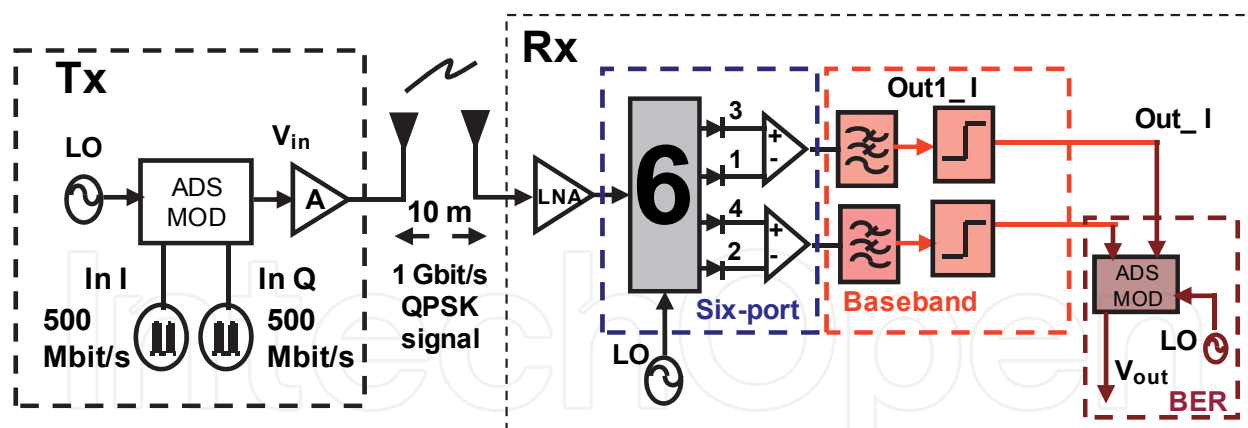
Tx

LO

ADS MOD

$V_{in}$

A

In I

In Q

500 Mbit/s

500 Mbit/s

10 m

1 Gbit/s QPSK signal

Rx

LNA

6

3

1

4

2

+

-

+

-

Six-port

LO

Out1_ I

Baseband

Out_ I

ADS MOD

LO

$V_{out}$

BER

IntechOpen